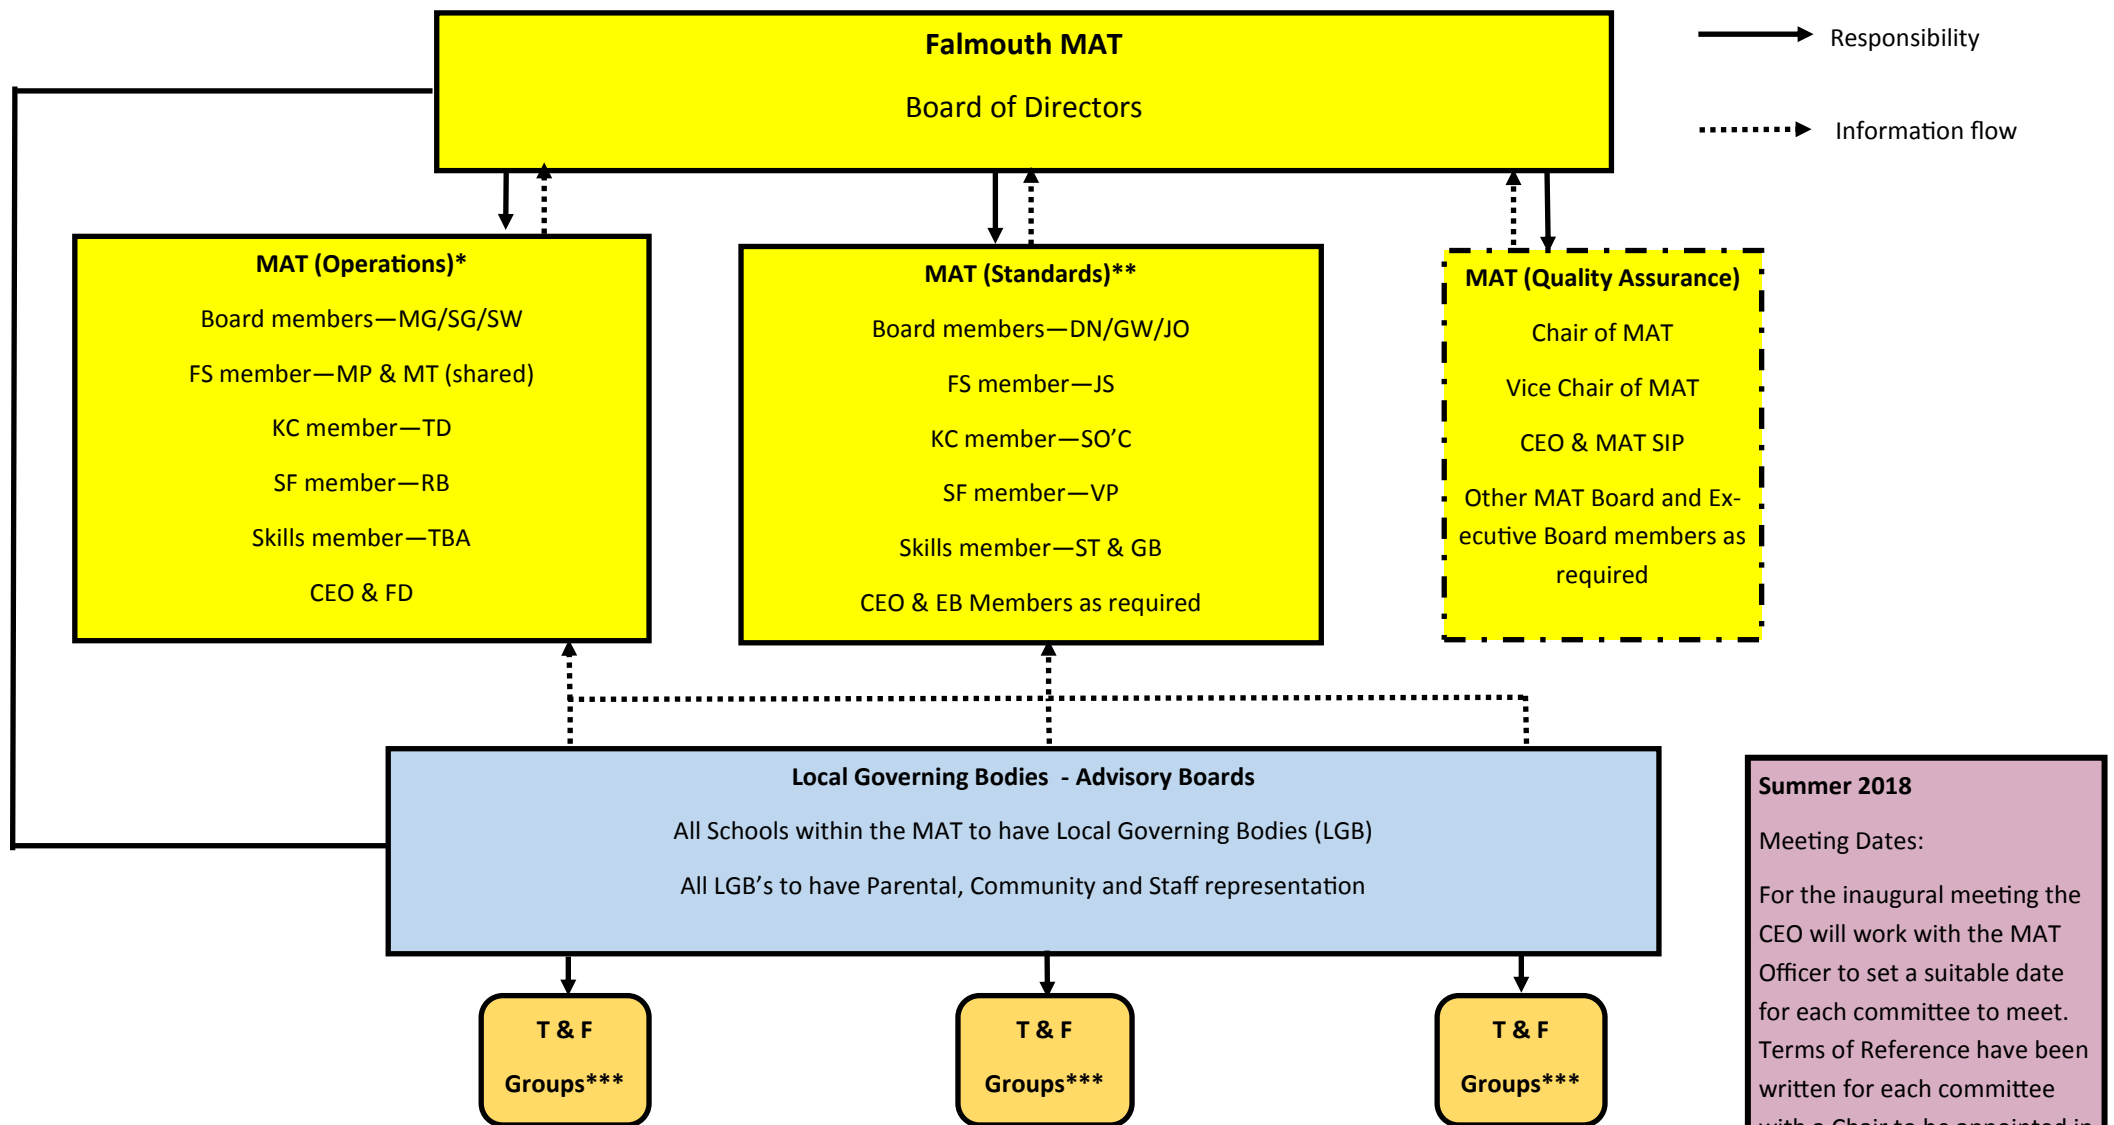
Falmouth MAT

Board of Directors

Responsibility

Information flow

MAT (Operations)*

Board members—MG/SG/SW

FS member—MP & MT (shared)

KC member—TD

SF member—RB

Skills member—TBA

CEO & FD

MAT (Standards)**

Board members—DN/GW/JO

FS member—JS

KC member—SO'C

SF member—VP

Skills member—ST & GB

CEO & EB Members as required

MAT (Quality Assurance)

Chair of MAT

Vice Chair of MAT

CEO & MAT SIP

Other MAT Board and Executive Board members as required

Local Governing Bodies - Advisory Boards

All Schools within the MAT to have Local Governing Bodies (LGB)

All LGB's to have Parental, Community and Staff representation

T & F Groups***

T & F Groups***

T & F Groups***

Summer 2018

Meeting Dates:

For the inaugural meeting the CEO will work with the MAT Officer to set a suitable date for each committee to meet. Terms of Reference have been written for each committee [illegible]